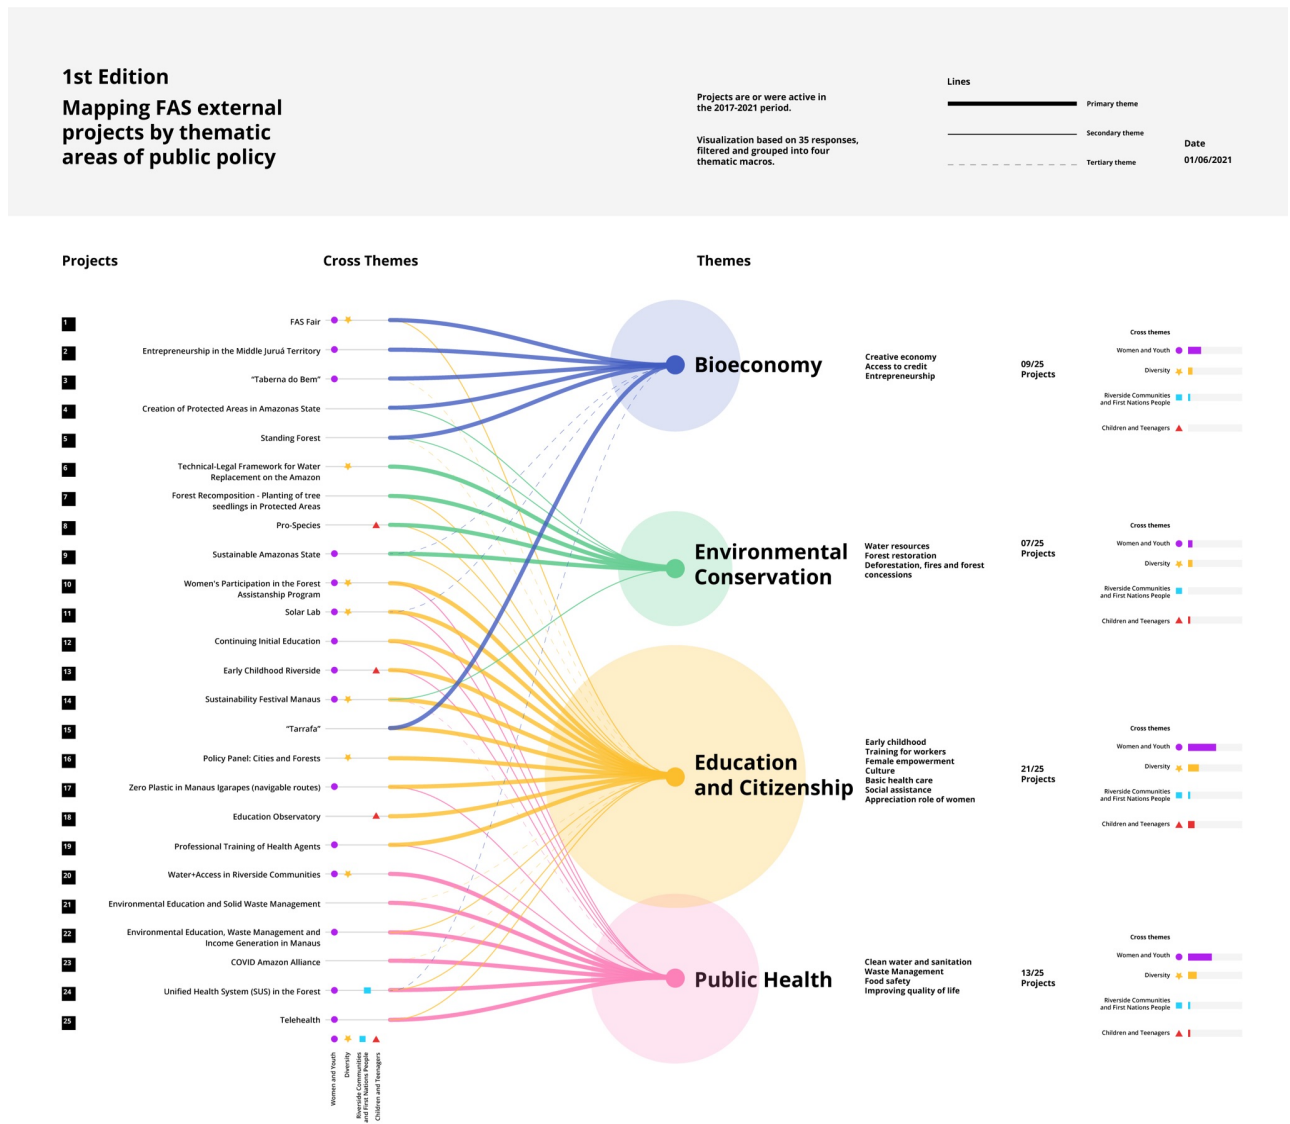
1st Edition

Mapping FAS external projects by thematic areas of public policy

Projects are or were active in the 2017-2021 period.

Visualization based on 35 responses, filtered and grouped into four thematic macros.

Lines

Primary theme

Secondary theme

Tertiary theme

Date
01/06/2021

Projects

Cross Themes

Themes

1 FAS Fair
2 Entrepreneurship in the Middle Juruá Territory
3 "Taberna do Bem"
4 Creation of Protected Areas in Amazonas State
5 Standing Forest
6 Technical-Legal Framework for Water Replacement on the Amazon
7 Forest Recomposition - Planting of tree seedlings in Protected Areas
8 Pro-Species
9 Sustainable Amazonas State
10 Women's Participation in the Forest Assistanship Program
11 Solar Lab
12 Continuing Initial Education
13 Early Childhood Riverside
14 Sustainability Festival Manaus
15 "Tarrafa"
16 Policy Panel: Cities and Forests
17 Zero Plastic in Manaus Igarapes (navigable routes)
18 Education Observatory
19 Professional Training of Health Agents
20 Water+Access in Riverside Communities
21 Environmental Education and Solid Waste Management
22 Environmental Education, Waste Management and Income Generation in Manaus
23 COVID Amazon Alliance
24 Unified Health System (SUS) in the Forest
25 Telehealth

Women and Youth
Diversity
Riverside Communities and First Nations People
Children and Teenagers

Bioeconomy
Creative economy
Access to credit
Entrepreneurship
09/25 Projects

Environmental Conservation
Water resources
Forest restoration
Deforestation, fires and forest concessions
07/25 Projects

Education and Citizenship
Early childhood
Training for workers
Female empowerment
Culture
Basic health care
Social assistance
Appreciation role of women
21/25 Projects

Public Health
Clean water and sanitation
Waste Management
Food safety
Improving quality of life
13/25 Projects

Cross themes
Women and Youth
Diversity
Riverside Communities and First Nations People
Children and Teenagers

Cross themes
Women and Youth
Diversity
Riverside Communities and First Nations People
Children and Teenagers

Cross themes
Women and Youth
Diversity
Riverside Communities and First Nations People
Children and Teenagers

Cross themes
Women and Youth
Diversity
Riverside Communities and First Nations People
Children and Teenagers